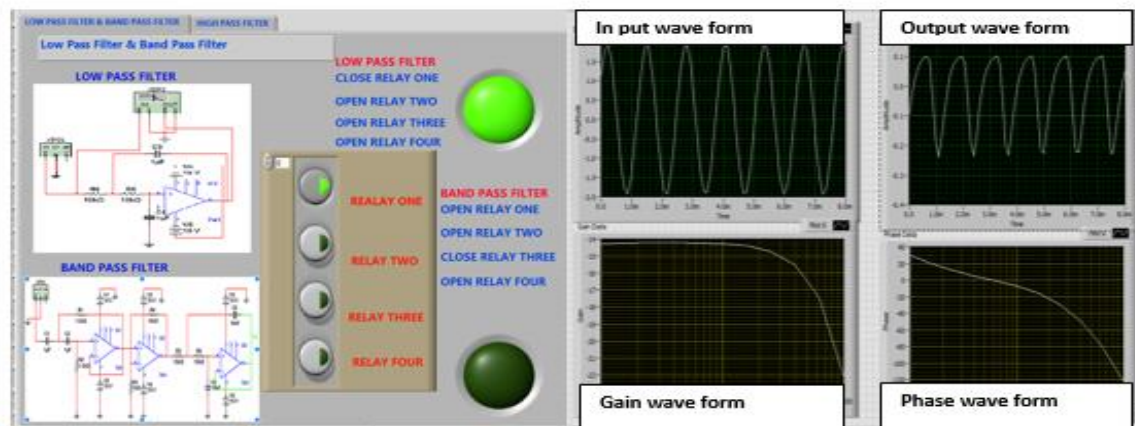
LOW PASS FILTER & BAND PASS FILTER | HIGH PASS FILTER

Low Pass Filter & Band Pass Filter

LOW PASS FILTER

BAND PASS FILTER

LOW PASS FILTER
CLOSE RELAY ONE
OPEN RELAY TWO
OPEN RELAY THREE
OPEN RELAY FOUR

REALAY ONE

RELAY TWO

RELAY THREE

RELAY FOUR

BAND PASS FILTER
OPEN RELAY ONE
OPEN RELAY TWO
CLOSE RELAY THREE
OPEN RELAY FOUR

In put wave form

Output wave form

Gain wave form

Phase wave form